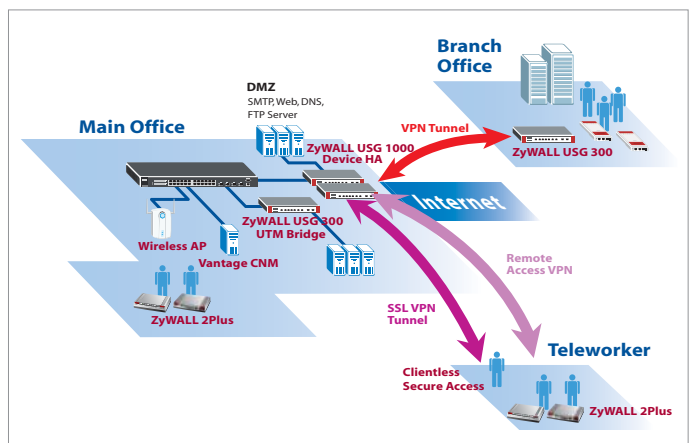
Branch Office

DMZ
SMTP, Web, DNS, FTP Server

Main Office

VPN Tunnel

ZyWALL USG 1000
Device HA

ZyWALL USG 300

Internet

ZyWALL USG 300
UTM Bridge

Wireless AP

Vantage CNM

Remote Access VPN

ZyWALL 2Plus

SSL VPN Tunnel

Teleworker

Clientless Secure Access

ZyWALL 2Plus